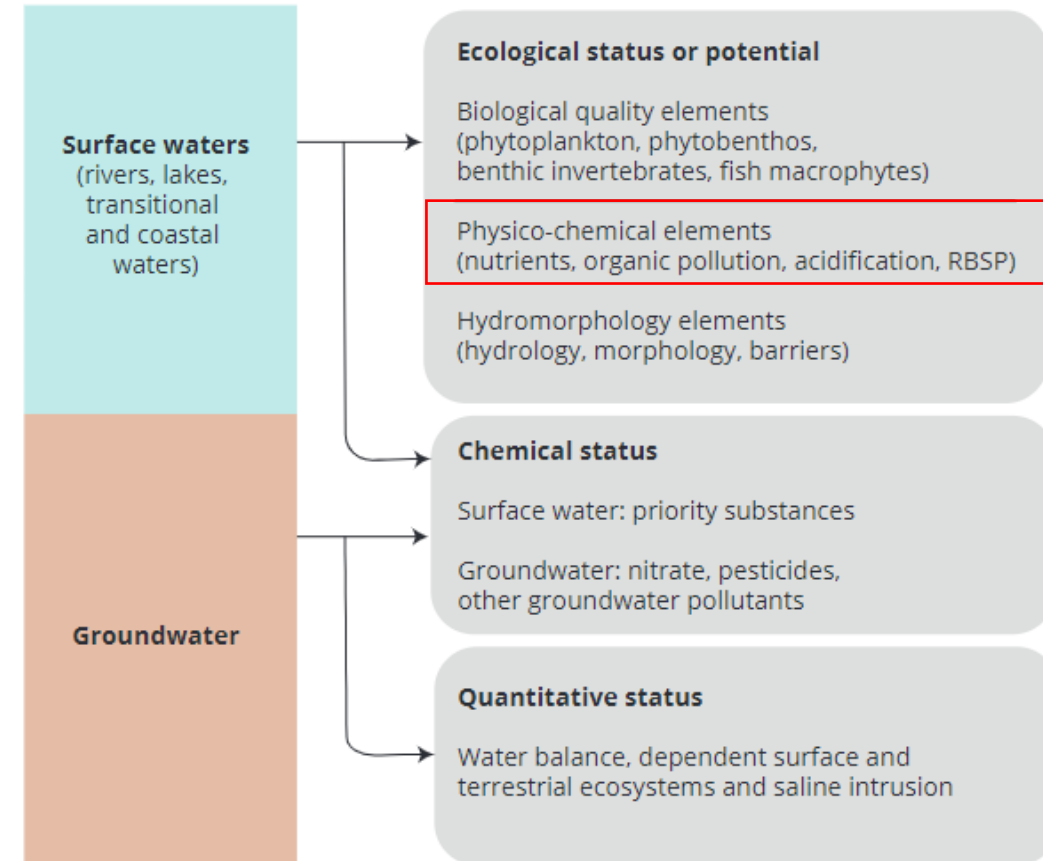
Surface waters
(rivers, lakes, transitional and coastal waters)

Groundwater

Ecological status or potential

Biological quality elements
(phytoplankton, phytobenthos, benthic invertebrates, fish macrophytes)

Physico-chemical elements
(nutrients, organic pollution, acidification, RBSP)

Hydromorphology elements
(hydrology, morphology, barriers)

Chemical status

Surface water: priority substances

Groundwater: nitrate, pesticides, other groundwater pollutants

Quantitative status

Water balance, dependent surface and terrestrial ecosystems and saline intrusion